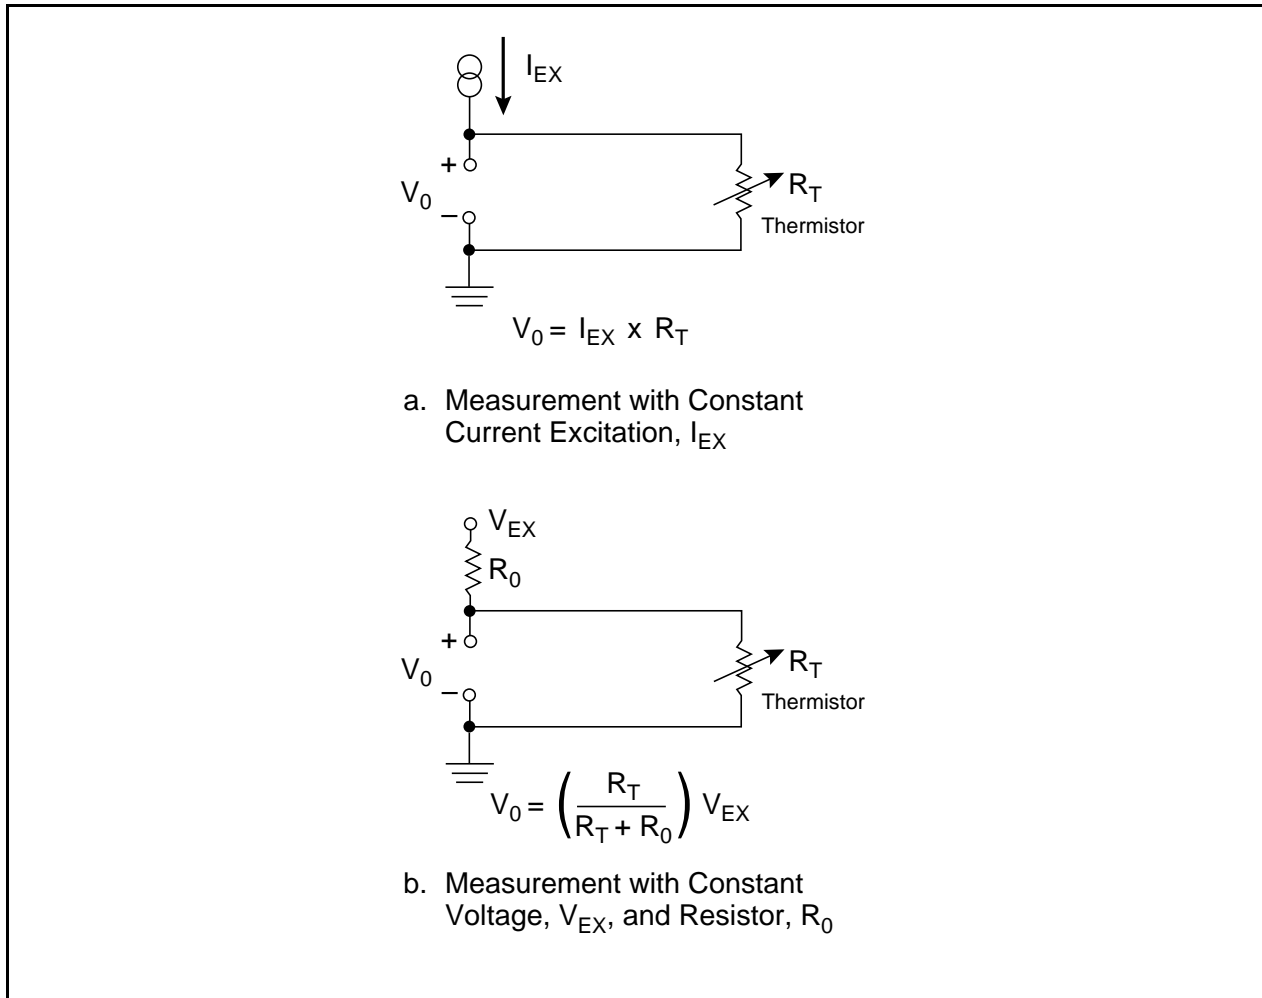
$I_{EX}$

+

$V_0$

–

$R_T$

Thermistor

$V_0 = I_{EX} \times R_T$

a. Measurement with Constant Current Excitation, $I_{EX}$

$V_{EX}$

$R_0$

+

$V_0$

–

$R_T$

Thermistor

$V_0 = \left(\frac{R_T}{R_T + R_0}\right) V_{EX}$

b. Measurement with Constant Voltage, $V_{EX}$, and Resistor, $R_0$